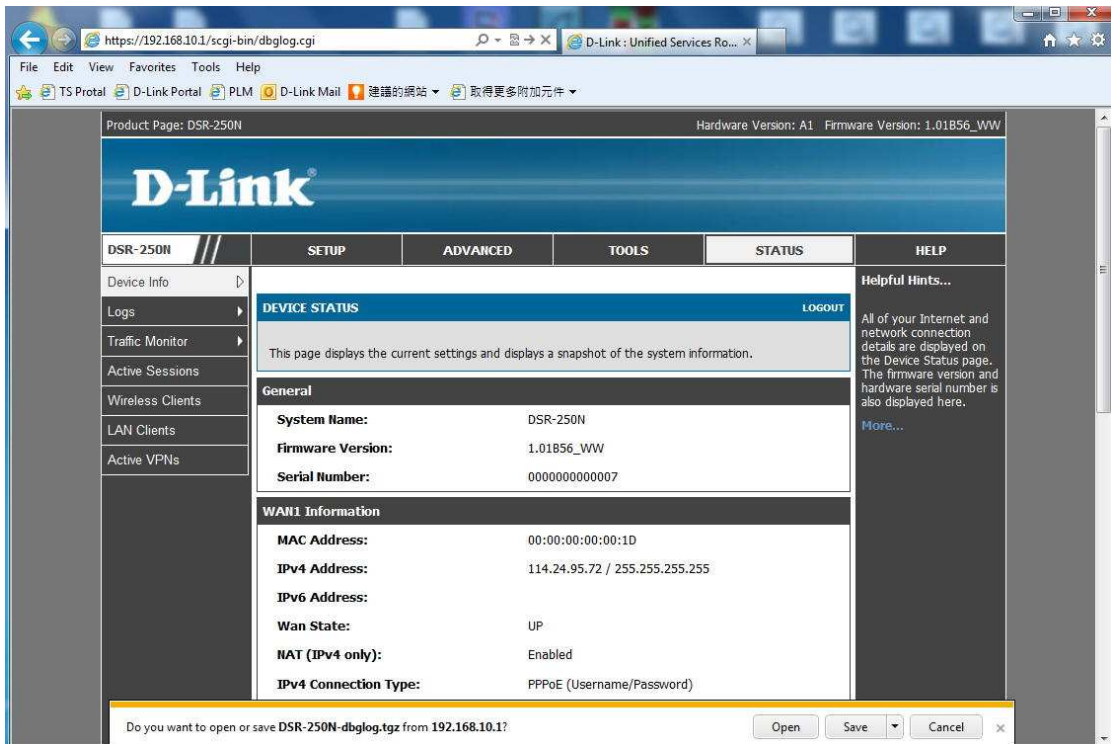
https://192.168.10.1/scgi-bin/dbglog.cgi
D-Link : Unified Services Ro...

File Edit View Favorites Tools Help

TS Protal D-Link Portal PLM D-Link Mail 建議的網站 ▾ 取得更多附加元件 ▾

Product Page: DSR-250N

Hardware Version: A1 Firmware Version: 1.01B56_WW

D-Link

DSR-250N

SETUP ADVANCED TOOLS STATUS HELP

Device Info
Logs
Traffic Monitor
Active Sessions
Wireless Clients
LAN Clients
Active VPNs

DEVICE STATUS LOGOUT

This page displays the current settings and displays a snapshot of the system information.

General

| | |
|---|---|
| System Name: | DSR-250N |
| Firmware Version: | 1.01B56_WW |
| Serial Number: | 0000000000007 |

WAN1 Information

| | |
|---|---|
| MAC Address: | 00:00:00:00:00:1D |
| IPv4 Address: | 114.24.95.72 / 255.255.255.255 |
| IPv6 Address: | |
| Wan State: | UP |
| NAT (IPv4 only): | Enabled |
| IPv4 Connection Type: | PPPoE (Username/Password) |

Helpful Hints...

All of your Internet and network connection details are displayed on the Device Status page. The firmware version and hardware serial number is also displayed here.

More...

Do you want to open or save DSR-250N-dbglog.tgz from 192.168.10.1?

Open Save Cancel